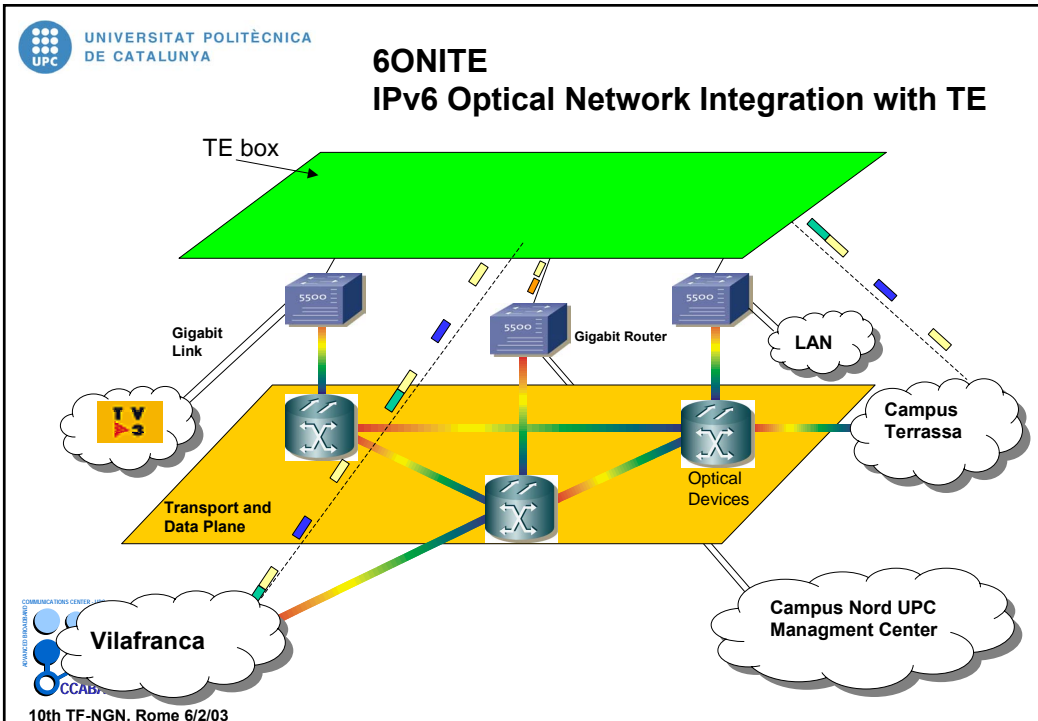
UNIVERSITAT POLITÈCNICA DE CATALUNYA

UPC

6ONITE
IPv6 Optical Network Integration with TE

TE box

5500

5500

5500

Gigabit Link

Gigabit Router

LAN

TV3

Campus Terrassa

Optical Devices

Transport and Data Plane

Vilafranca

Campus Nord UPC Managment Center

COMMUNICATIONS CENTER

ADVANCED BROADBAND

CCABA

10th TF-NGN, Rome 6/2/03